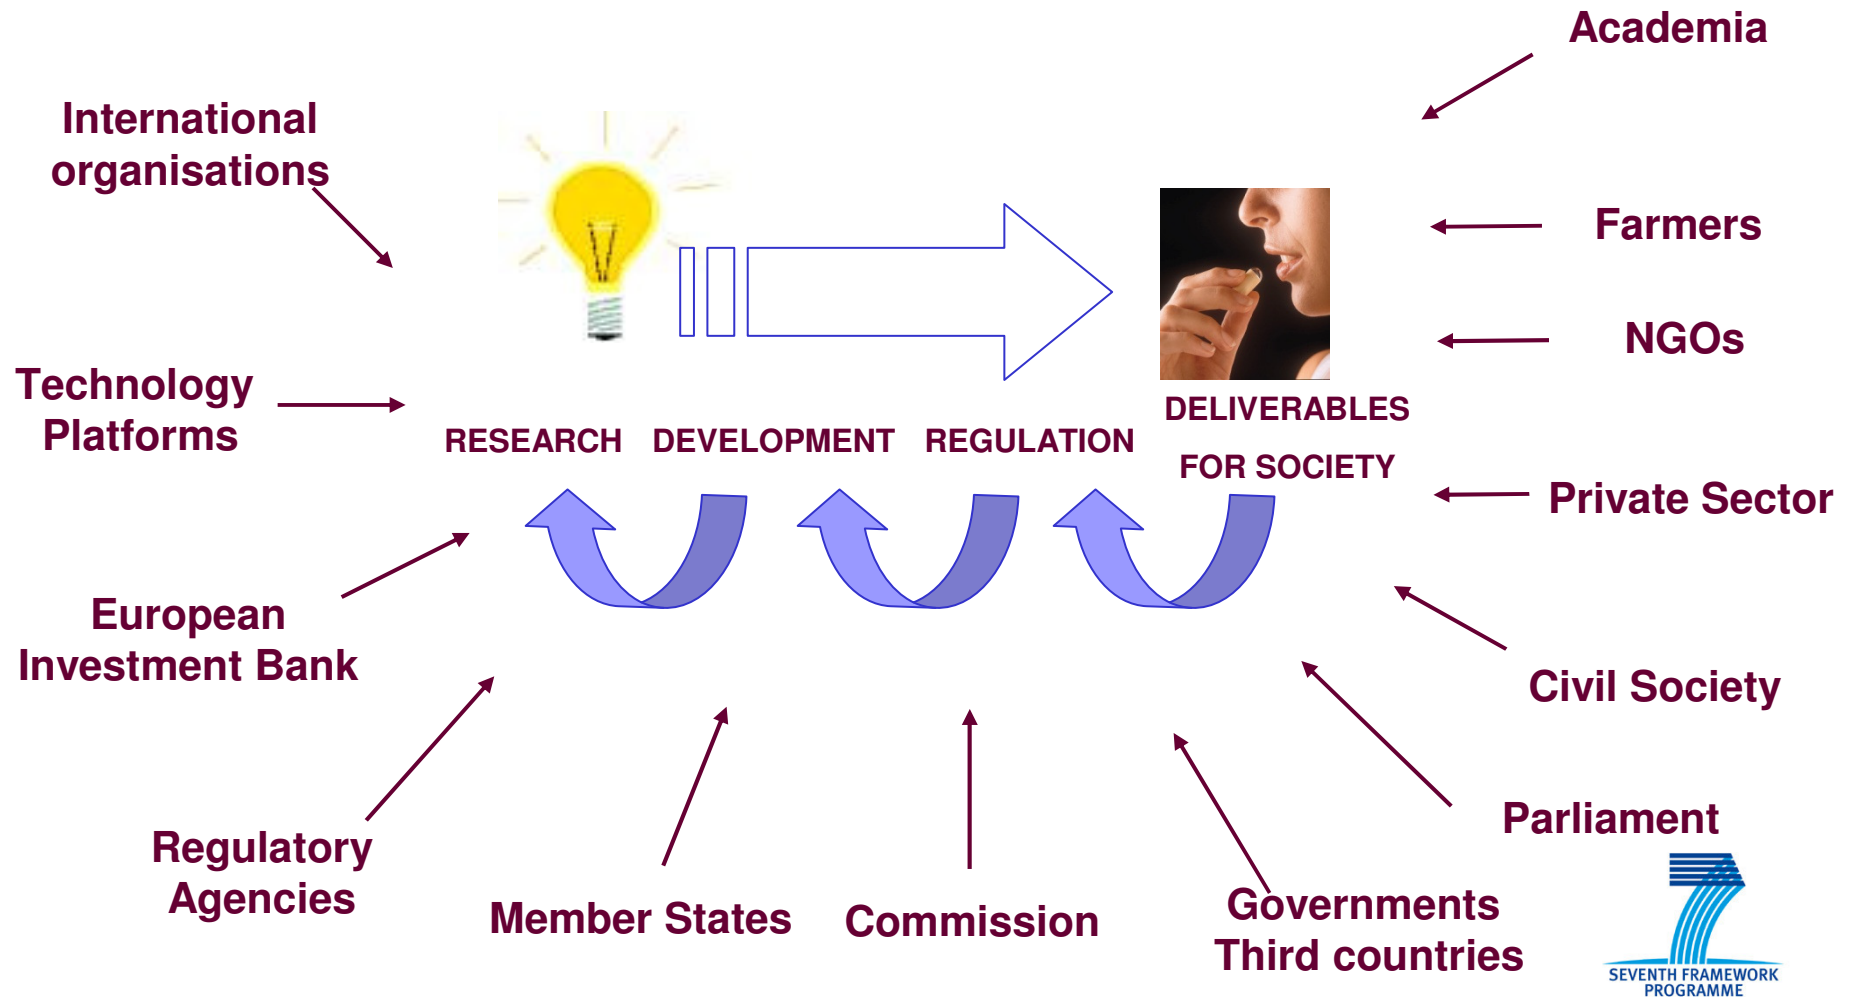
Academia

International organisations

Farmers

NGOs

Technology Platforms

RESEARCH DEVELOPMENT REGULATION

DELIVERABLES FOR SOCIETY

Private Sector

European Investment Bank

Civil Society

Parliament

Regulatory Agencies

Member States

Commission

Governments Third countries

SEVENTH FRAMEWORK PROGRAMME